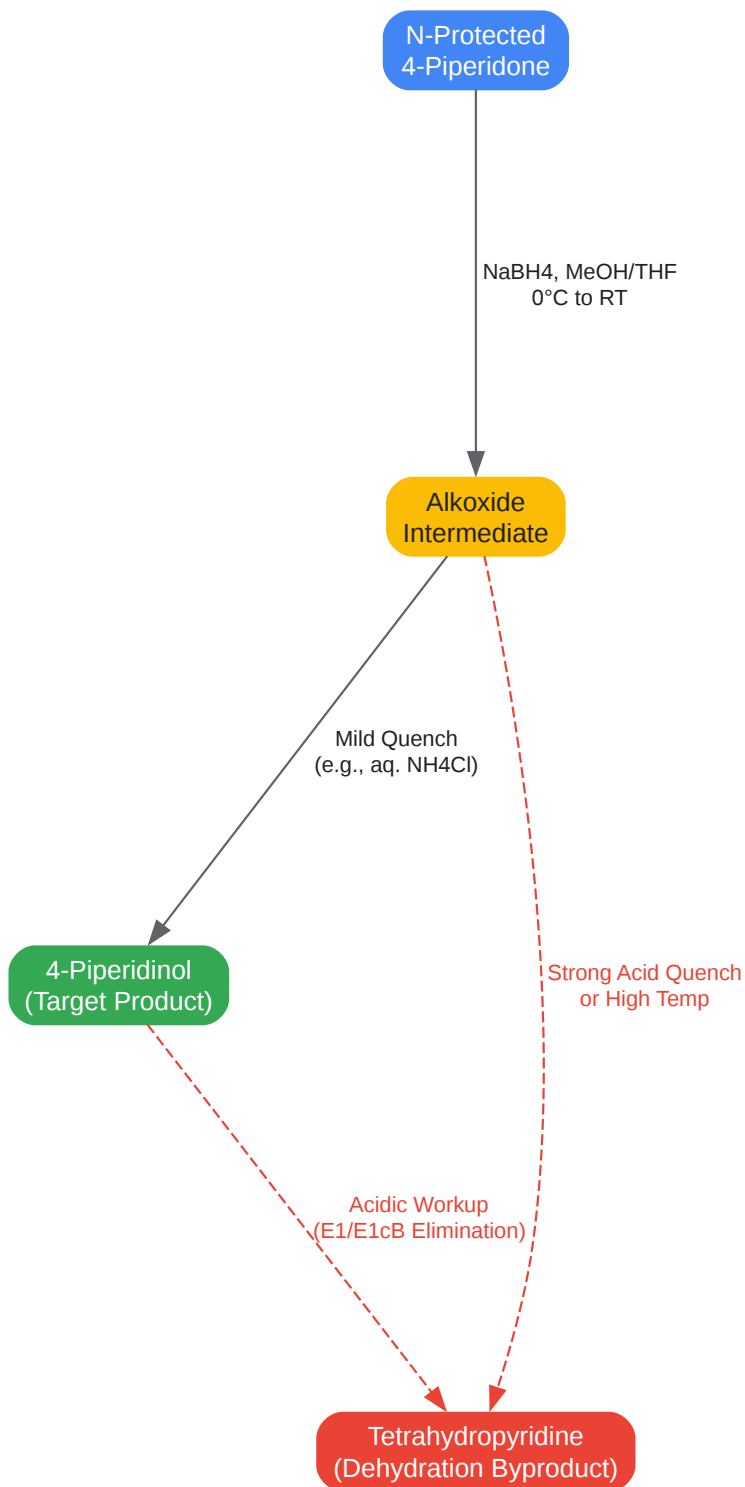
N-Protected
4-Piperidone

NaBH4, MeOH/THF
0°C to RT

Alkoxide
Intermediate

Mild Quench
(e.g., aq. NH4Cl)

Strong Acid Quench
or High Temp

4-Piperidinol
(Target Product)

Acidic Workup
(E1/E1cB Elimination)

Tetrahydropyridine
(Dehydration Byproduct)